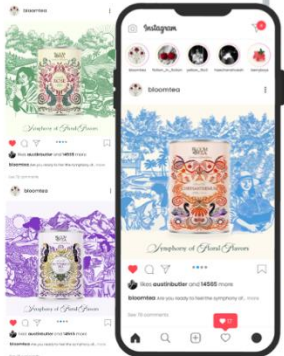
bloomtea

Symphony of Floral Flavors

likes austinbutler and 14555 others

bloomtea are you ready to feel the symphony of...

See 15 comments

bloomtea

Instagram

bloomtea

fallen_in_flower

yellow_flo

flowerlandmarket

bloomtea

Symphony of Floral Flavors

likes austinbutler and 14555 others

bloomtea are you ready to feel the symphony of...

See 15 comments

bloomtea are you ready to feel the symphony of...